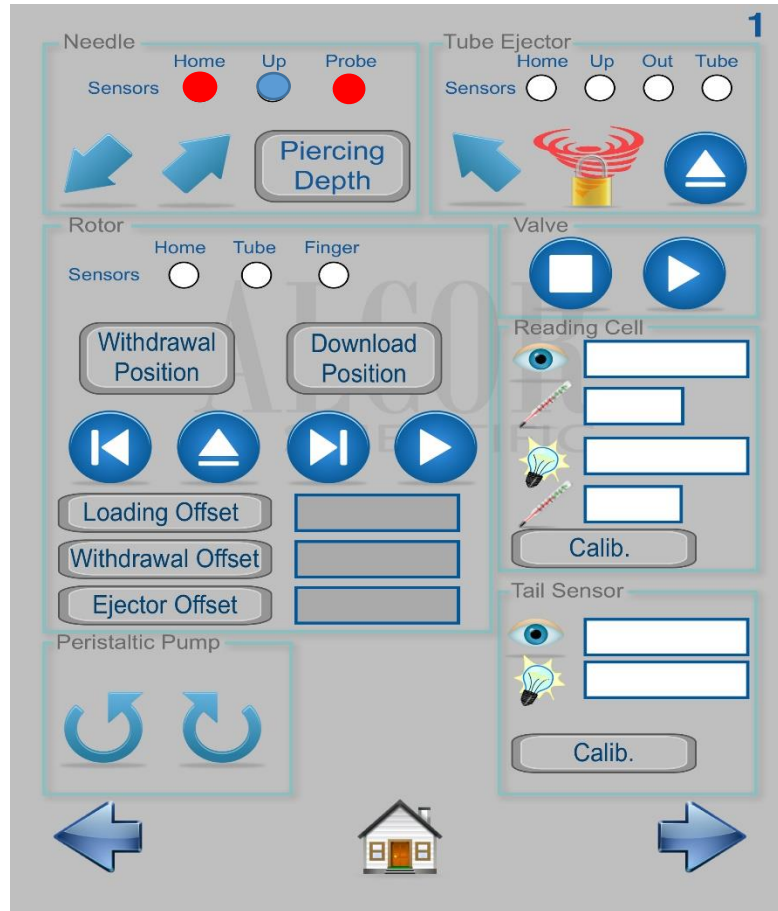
1

Needle
Home Up Probe
Sensors
Piercing Depth

Tube Ejector
Home Up Out Tube
Sensors

Rotor
Home Tube Finger
Sensors
Withdrawal Position
Download Position
Loading Offset
Withdrawal Offset
Ejector Offset

Valve

Reading Cell
Calib.

ALCOR SCIENTIFIC

Peristaltic Pump

Tail Sensor
Calib.